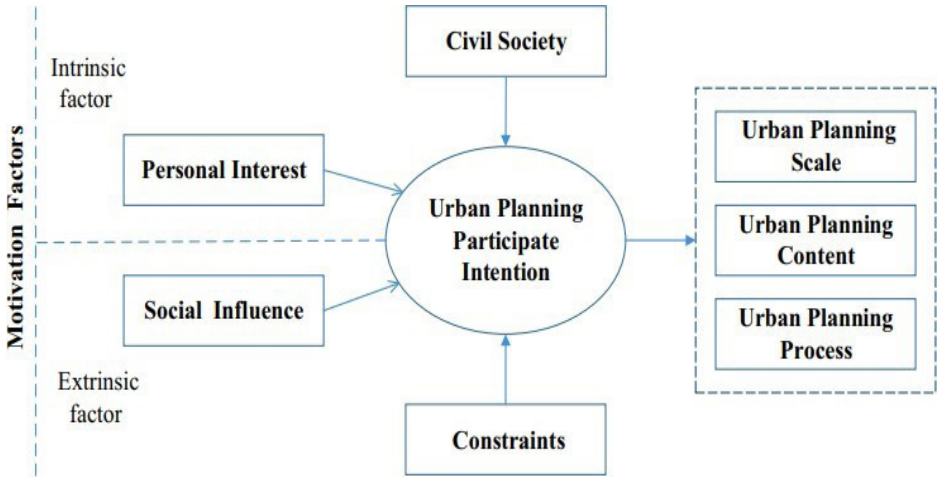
Motivation Factors

Intrinsic factor

Extrinsic factor

Civil Society

Personal Interest

Urban Planning Participate Intention

Social Influence

Constraints

Urban Planning Scale

Urban Planning Content

Urban Planning Process